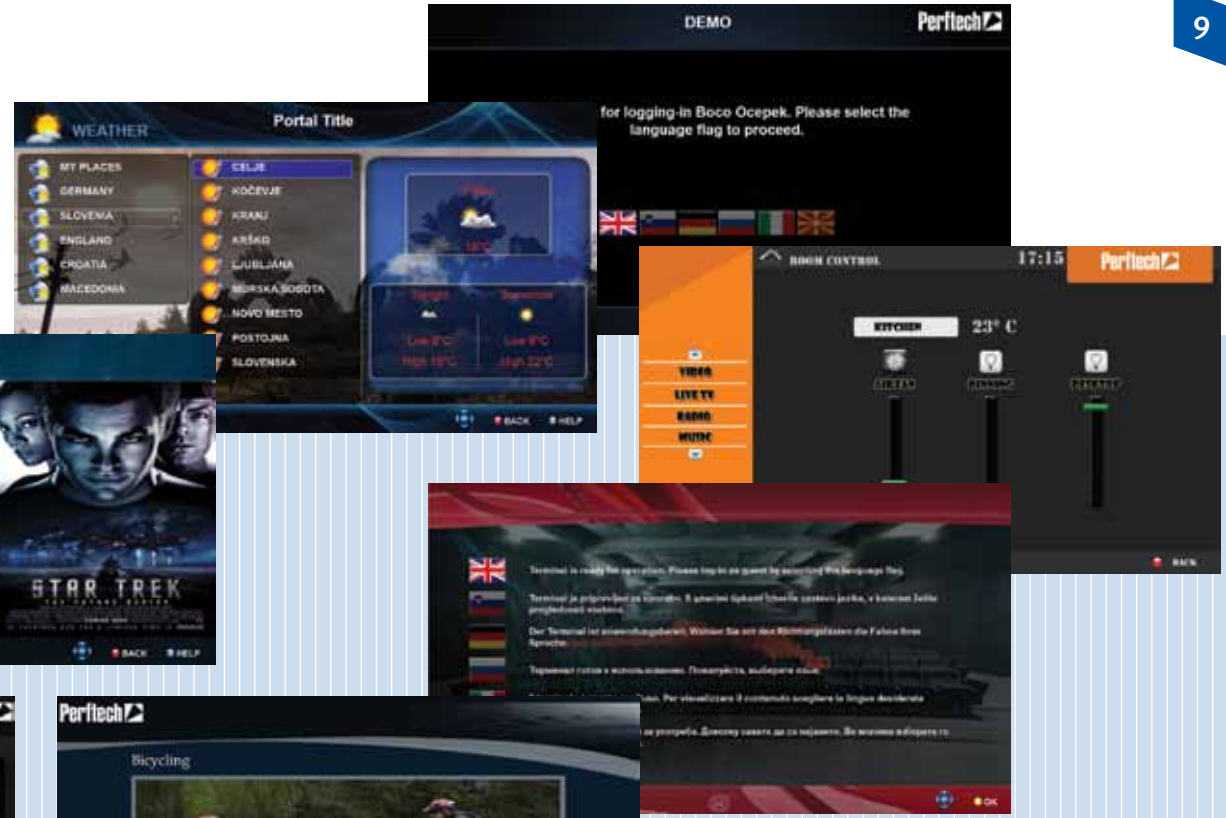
9

DEMO

Perftech

for logging-in Boco Ocepek. Please select the language flag to proceed.

WEATHER

Portal Title

MY PLACES
GERMANY
SLOVENIA
ENGLAND
CROATIA
MACEDONIA

CELJE
KOČEVJE
KRANJ
KRŠKO
LJUBLJANA
MURSKA SOBOTA
NOVO MESTO
POSTOJNA
SLOVENSKA

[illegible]

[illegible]

Tonight
Tomorrow

Low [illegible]
High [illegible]
Low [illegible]
High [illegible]

BACK
HELP

ROOM CONTROL

17:15

Perftech

KITCHEN

23° C

VIDEO
LIVE TV
RADIO
MUSIC

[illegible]
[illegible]
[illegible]

BACK

STAR TREK

BACK
HELP

Terminal is ready for operation. Please log-in as guest by selecting the language flag.

Terminal je pripravljen za uporabo. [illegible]

Der Terminal ist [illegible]

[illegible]

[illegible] Per visualizzare il contenuto scegliere la lingua desiderata

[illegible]

OK

Perftech

Bicycling